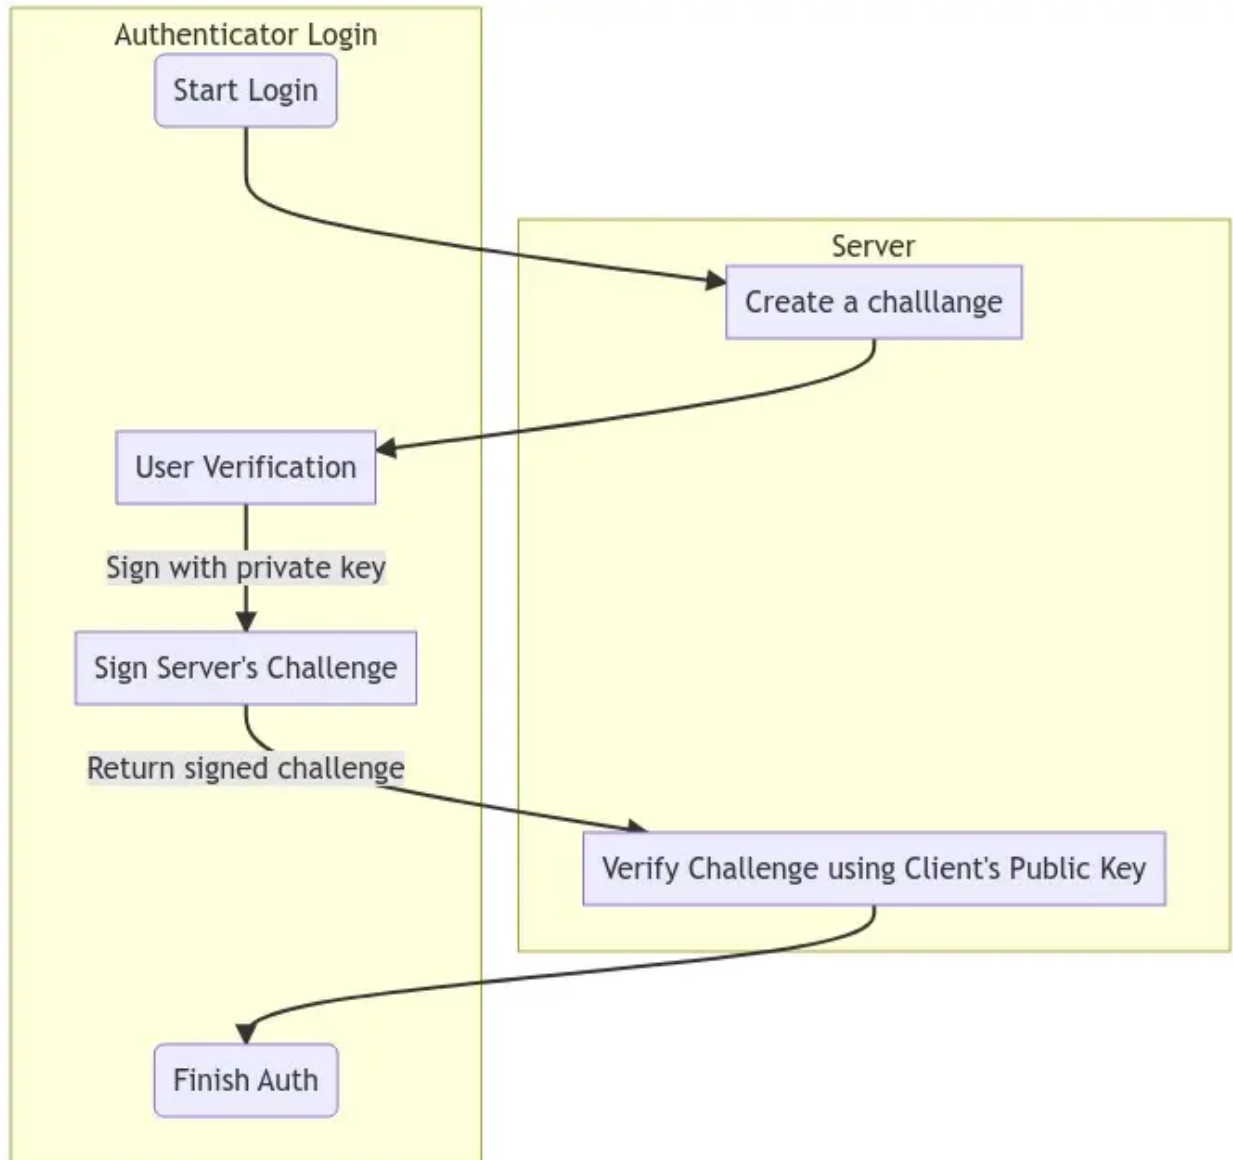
Authenticator Login

Start Login

Server

Create a challlange

User Verification

Sign with private key

Sign Server's Challenge

Return signed challenge

Verify Challenge using Client's Public Key

Finish Auth